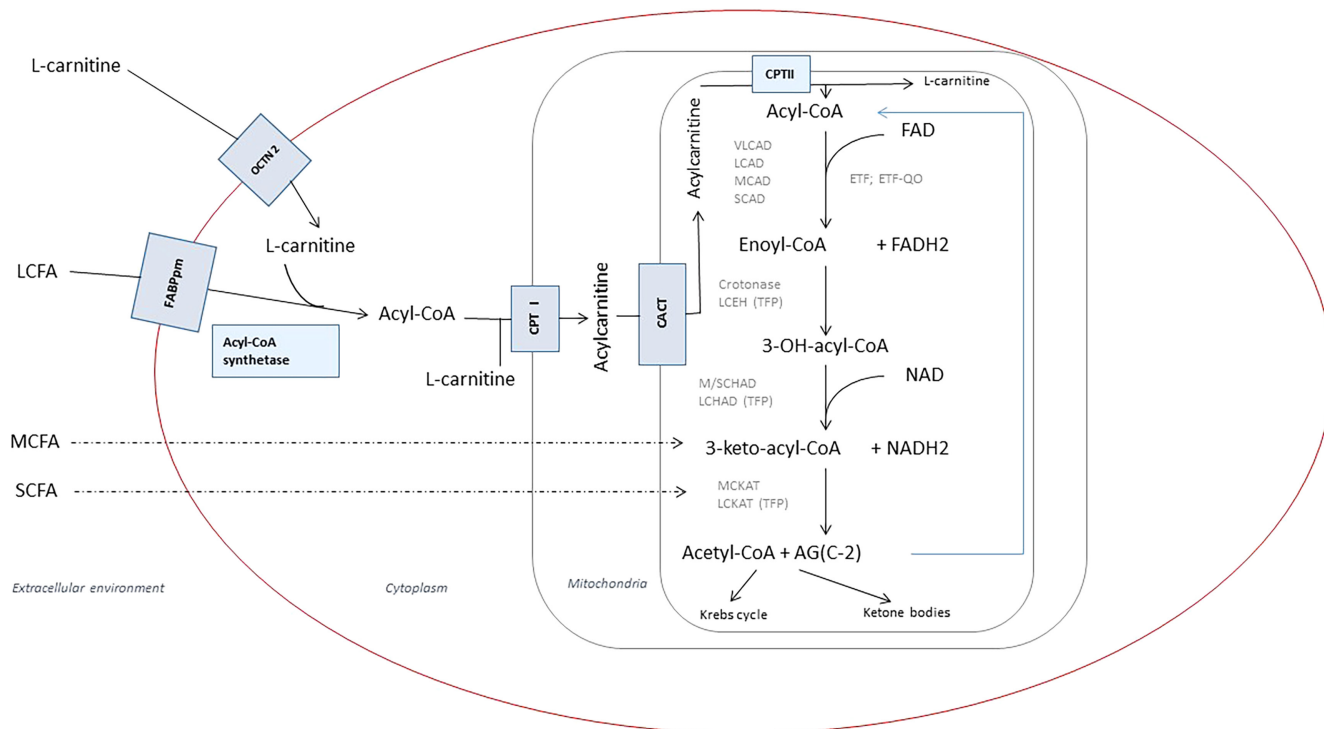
L-carnitine

OCTN 2

L-carnitine

LCFA

FABPpm

Acyl-CoA

Acyl-CoA synthetase

L-carnitine

CPT I

Acylcarnitine

CACT

Acylcarnitine

CPTII

L-carnitine

Acyl-CoA

FAD

VLCAD
LCAD
MCAD
SCAD

ETF; ETF-QO

Enoyl-CoA + FADH2

Crotonase
LCEH (TFP)

3-OH-acyl-CoA

NAD

M/SCHAD
LCHAD (TFP)

MCFA

3-keto-acyl-CoA + NADH2

SCFA

MCKAT
LCKAT (TFP)

Acetyl-CoA + AG(C-2)

Krebs cycle

Ketone bodies

Extracellular environment

Cytoplasm

Mitochondria